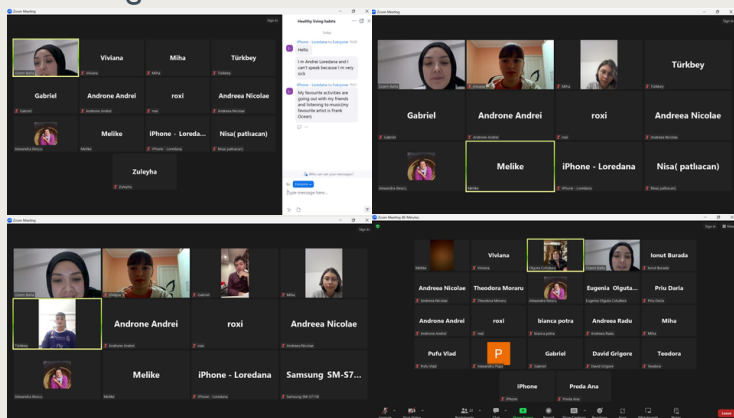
Zoom Meeting

Viviana

Miha

Türkbey

Gabriel

Androne Andrei

roxi

Andreea Nicolae

Meliko

iPhone - Loreda...

Nisa( patlıcan)

Zuleyha

Healthy living habits

iPhone - Loredana to Everyone

Hello

I'm Andrei Loredana and I can't speak because I'm very sick

iPhone - Loredana to Everyone

My favourite activities are going out with my friends and listening to music(my favourite artist is Frank Ocean)

Type message here...

Zoom Meeting

Türkbey

Gabriel

Androne Andrei

roxi

Andreea Nicolae

Melike

iPhone - Loredana

Nisa( patlıcan)

Androne Andrei

roxi

Andreea Nicolae

Melike

iPhone - Loredana

Samsung SM-S7...

Zoom Meeting

Viviana

Ionut Burada

Andreea Nicolae

Theodora Moraru

Eugenia Olguta...

Priu Daria

Androne Andrei

roxi

bianca potra

Andreea Radu

Miha

Pufu Vlad

P

Gabriel

David Grigore

Teodora

iPhone

Preda Ana

Leave